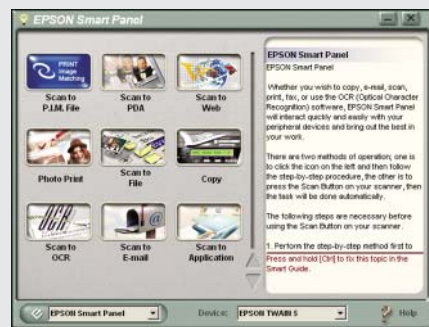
EPSON Smart Panel

PRINT Image Matching

Scan to P.I.M. File

Scan to PDA

Scan to Web

Photo Print

Scan to File

Copy

OCR

Scan to OCR

Scan to E-mail

Scan to Application

EPSON Smart Panel

EPSON Smart Panel

Whether you wish to copy, e-mail, scan, print, fax, or use the OCR (Optical Character Recognition) software, EPSON Smart Panel will interact quickly and easily with your peripheral devices and bring out the best in your work.

There are two methods of operation; one is to click the icon on the left and then follow the step-by-step procedure, the other is to press the Scan Button on your scanner, then the task will be done automatically.

The following steps are necessary before using the Scan Button on your scanner.

1. Perform the step-by-step method first to

Press and hold [Ctrl] to fix this topic in the Smart Guide.

EPSON Smart Panel

Device: EPSON TWAIN 5

Help